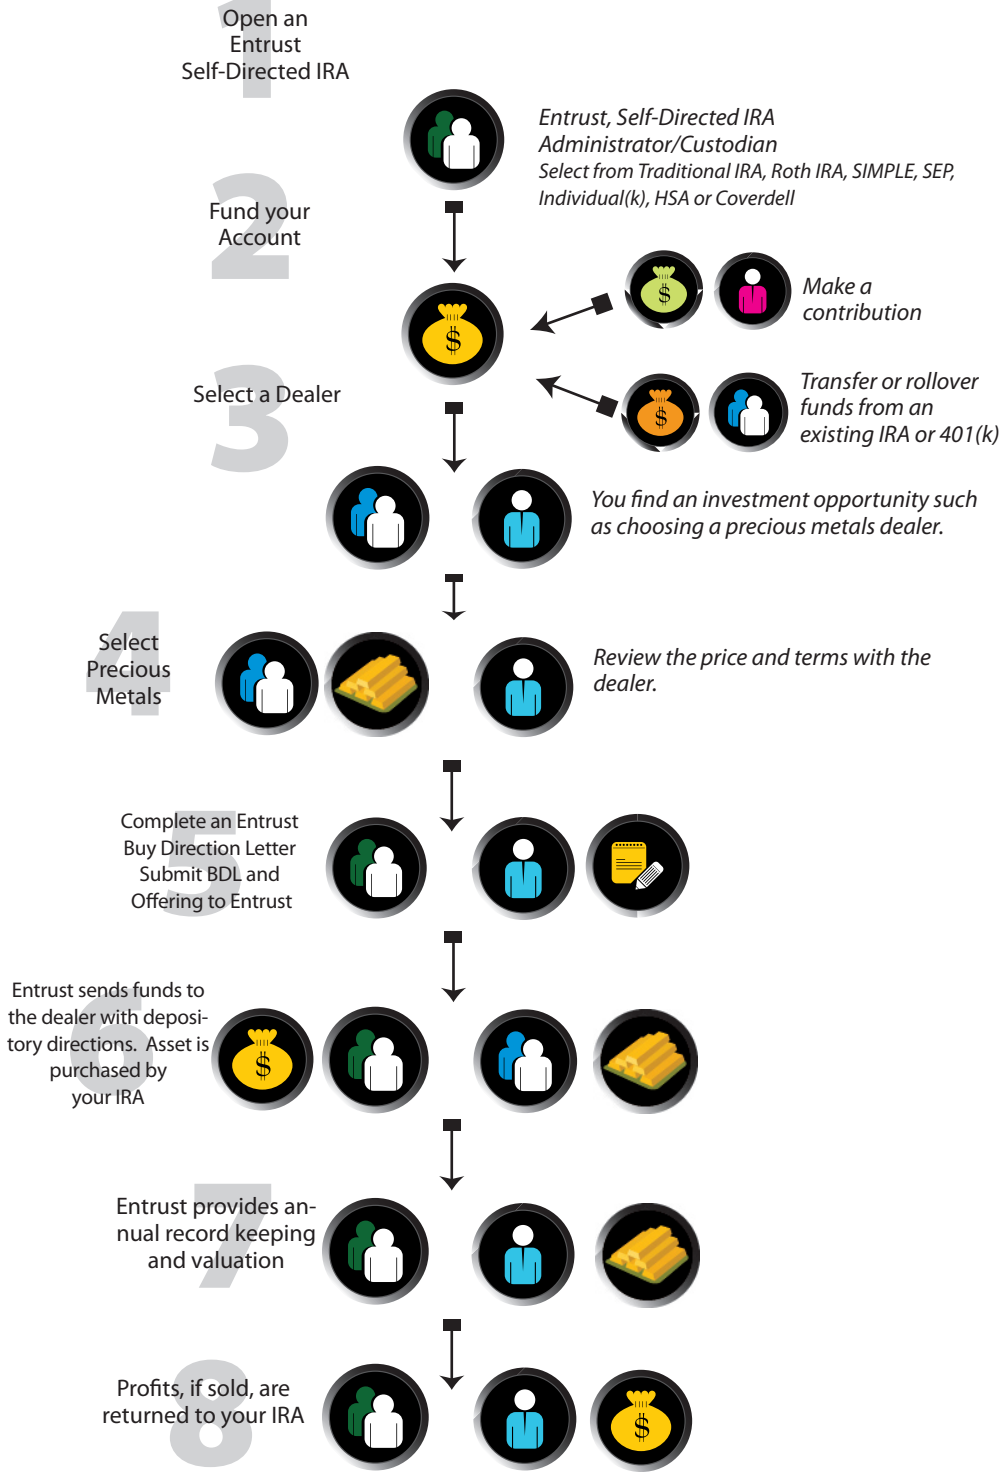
1 Open an Entrust Self-Directed IRA

Entrust, Self-Directed IRA Administrator/Custodian
Select from Traditional IRA, Roth IRA, SIMPLE, SEP, Individual(k), HSA or Coverdell

2 Fund your Account

$

$

Make a contribution

$

Transfer or rollover funds from an existing IRA or 401(k)

3 Select a Dealer

You find an investment opportunity such as choosing a precious metals dealer.

4 Select Precious Metals

Review the price and terms with the dealer.

5 Complete an Entrust Buy Direction Letter Submit BDL and Offering to Entrust

6 Entrust sends funds to the dealer with depository directions. Asset is purchased by your IRA

$

7 Entrust provides annual record keeping and valuation

8 Profits, if sold, are returned to your IRA

$